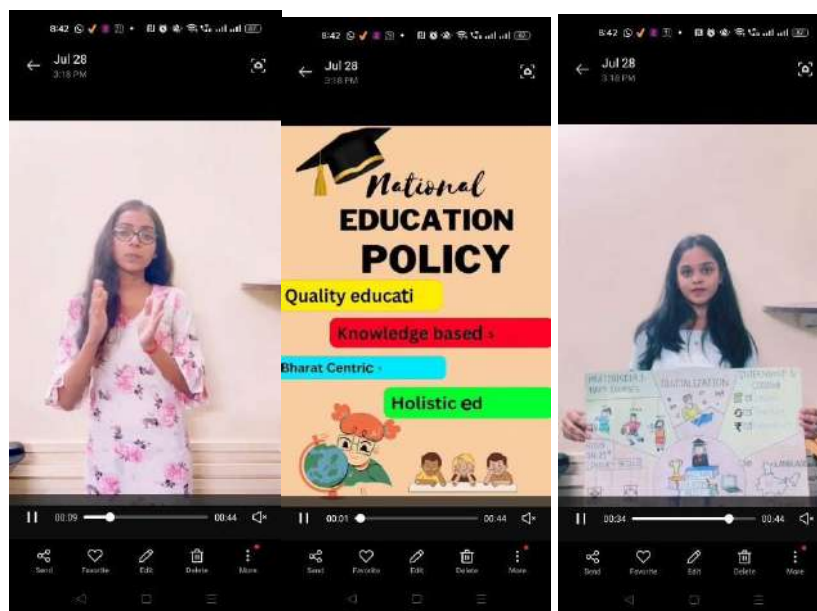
8:42

Jul 28
3:18 PM

00:09
00:44

Send
Favorite
Edit
Delete
More

8:42

Jul 28
3:18 PM

National
EDUCATION
POLICY

Quality educati

Knowledge based

Bharat Centric

Holistic ed

00:01
00:44

Send
Favorite
Edit
Delete
More

8:42

Jul 28
3:18 PM

MULTIDISCIPLINARY
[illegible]

DIGITALIZATION

INTERNSHIP
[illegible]

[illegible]

00:34
00:44

Send
Favorite
Edit
Delete
More